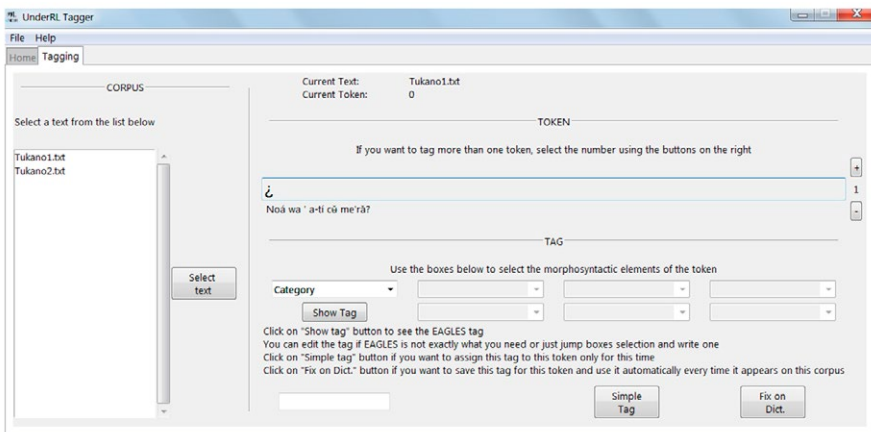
UnderRL Tagger

File Help

Home Tagging

CORPUS

Select a text from the list below

Tukano1.txt
Tukano2.txt

Select text

Current Text: Tukano1.txt
Current Token: 0

TOKEN

If you want to tag more than one token, select the number using the buttons on the right

+
1
-

¿

Noâ wa ' a-ti cũ me'râ?

TAG

Use the boxes below to select the morphosyntactic elements of the token

Category

Show Tag

Click on "Show tag" button to see the EAGLES tag
You can edit the tag if EAGLES is not exactly what you need or just jump boxes selection and write one
Click on "Simple tag" button if you want to assign this tag to this token only for this time
Click on "Fix on Dict." button if you want to save this tag for this token and use it automatically every time it appears on this corpus

Simple Tag

Fix on Dict.